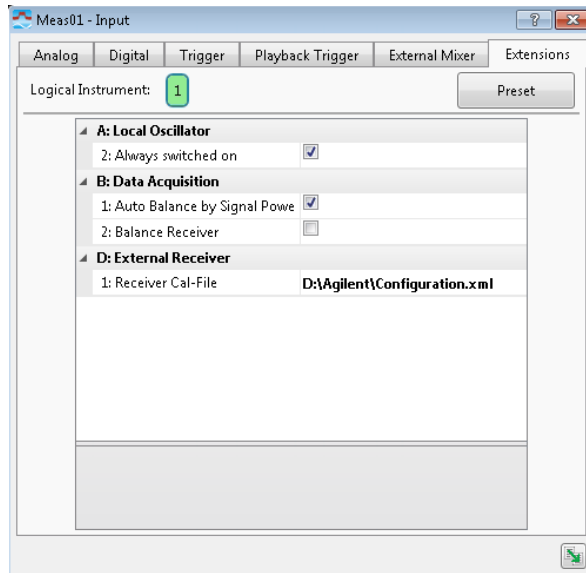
Meas01 - Input

?

Analog | Digital | Trigger | Playback Trigger | External Mixer | Extensions

Logical Instrument: 1

Preset

A: Local Oscillator

2: Always switched on

B: Data Acquisition

1: Auto Balance by Signal Powe

2: Balance Receiver

D: External Receiver

1: Receiver Cal-File | D:\Agilent\Configuration.xml